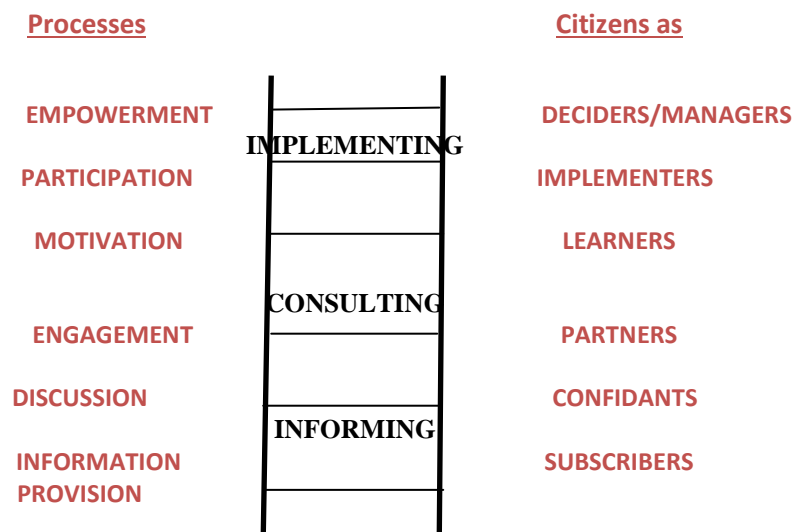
Processes

Citizens as

EMPOWERMENT

DECIDERS/MANAGERS

IMPLEMENTING

PARTICIPATION

IMPLEMENTERS

MOTIVATION

LEARNERS

CONSULTING

ENGAGEMENT

PARTNERS

DISCUSSION

CONFIDANTS

INFORMING

INFORMATION PROVISION

SUBSCRIBERS